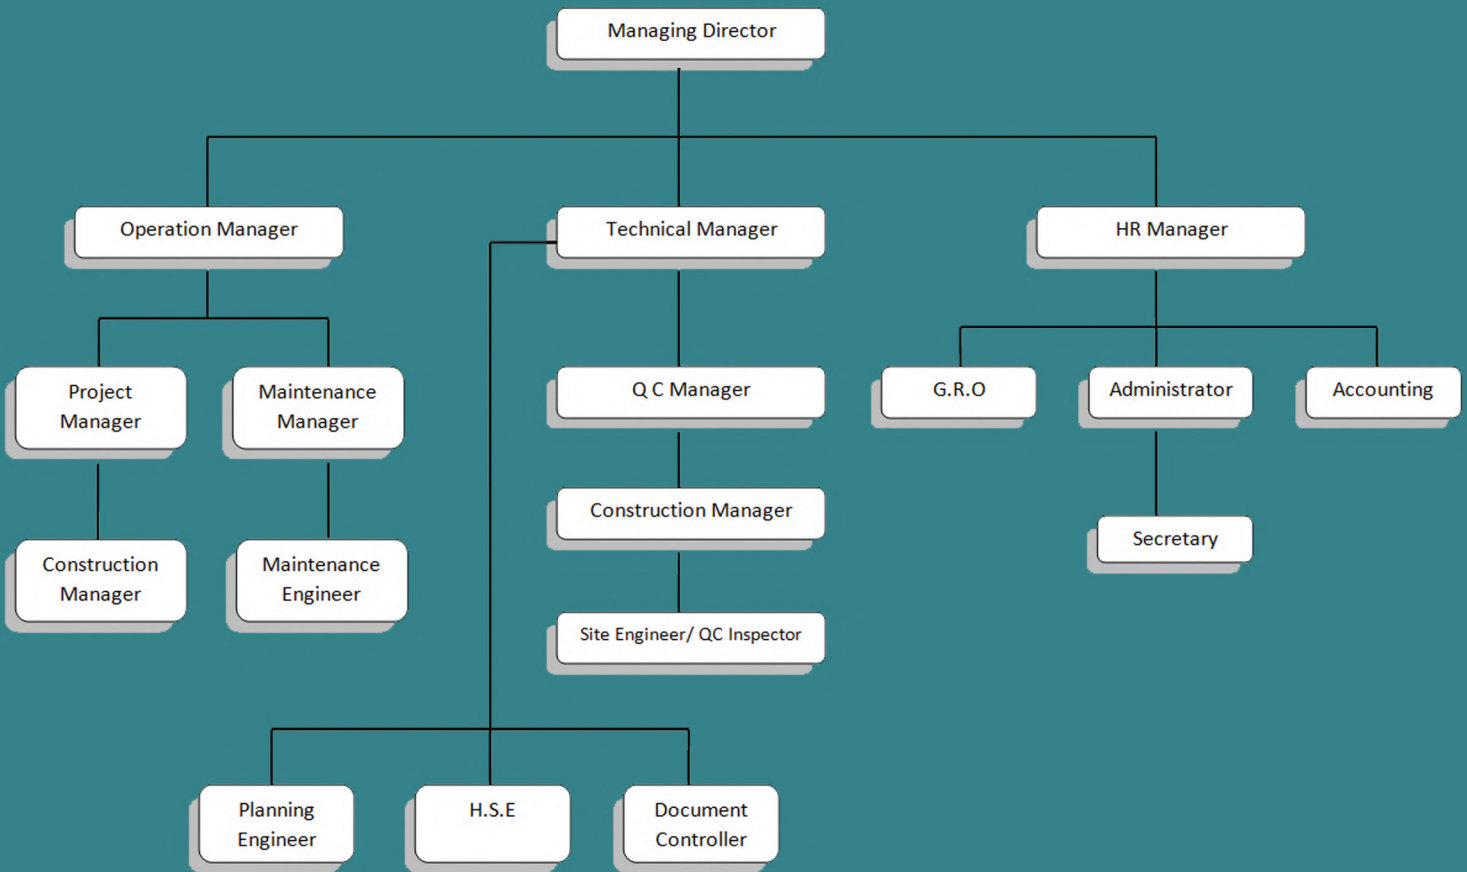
Managing Director

Operation Manager

Technical Manager

HR Manager

Project Manager

Maintenance Manager

Q C Manager

G.R.O

Administrator

Accounting

Construction Manager

Maintenance Engineer

Construction Manager

Secretary

Site Engineer/ QC Inspector

Planning Engineer

H.S.E

Document Controller